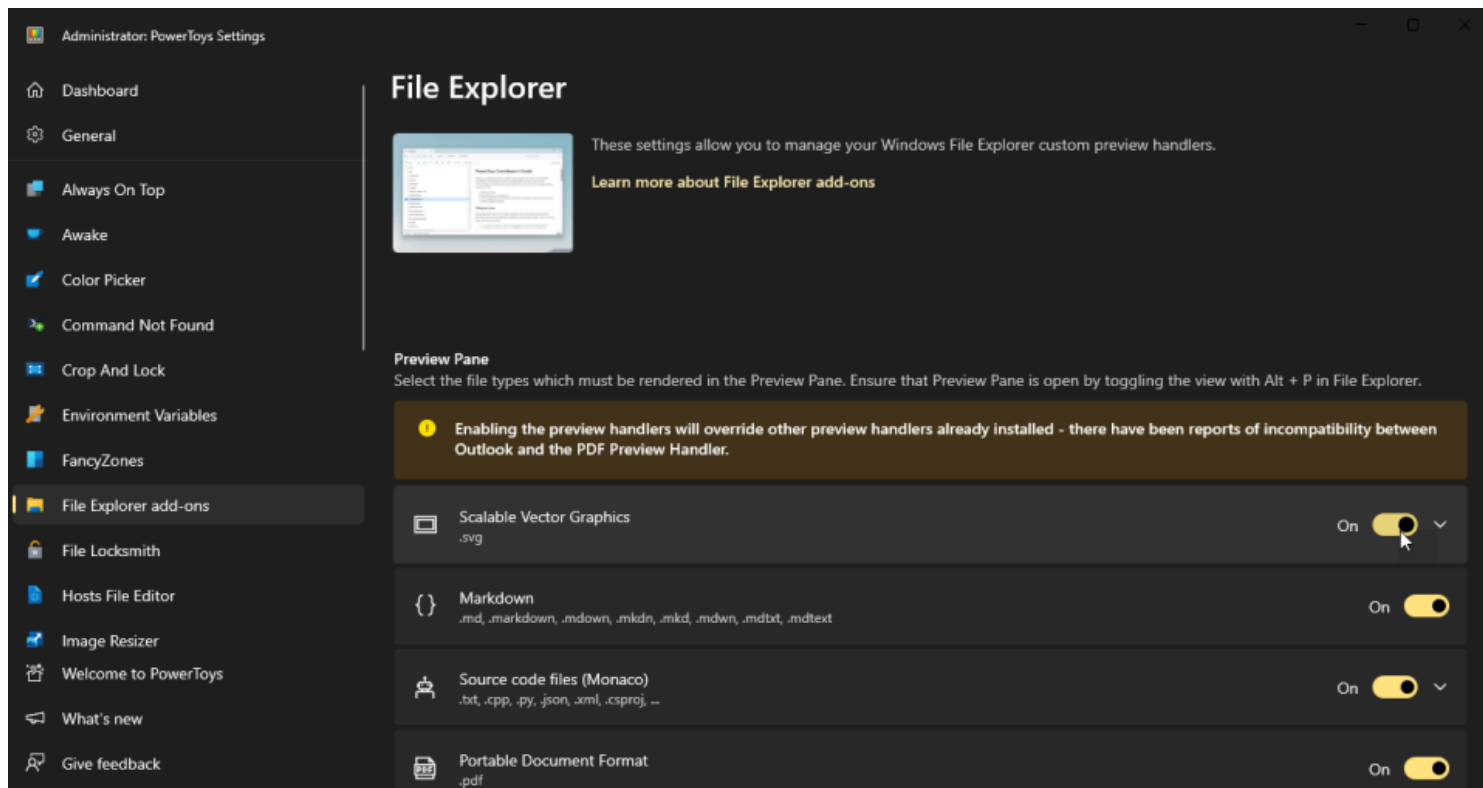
Administrator: PowerToys Settings

Dashboard

General

Always On Top

Awake

Color Picker

Command Not Found

Crop And Lock

Environment Variables

FancyZones

File Explorer add-ons

File Locksmith

Hosts File Editor

Image Resizer

Welcome to PowerToys

What's new

Give feedback

File Explorer

These settings allow you to manage your Windows File Explorer custom preview handlers.

Learn more about File Explorer add-ons

Preview Pane

Select the file types which must be rendered in the Preview Pane. Ensure that Preview Pane is open by toggling the view with Alt + P in File Explorer.

Enabling the preview handlers will override other preview handlers already installed - there have been reports of incompatibility between Outlook and the PDF Preview Handler.

Scalable Vector Graphics
.svg
On

Markdown
.md, .markdown, .mdown, .mkdn, .mkd, .mdwn, .mdtxt, .mdtext
On

Source code files (Monaco)
.txt, .cpp, .py, .json, .xml, .csproj, ...
On

Portable Document Format
.pdf
On